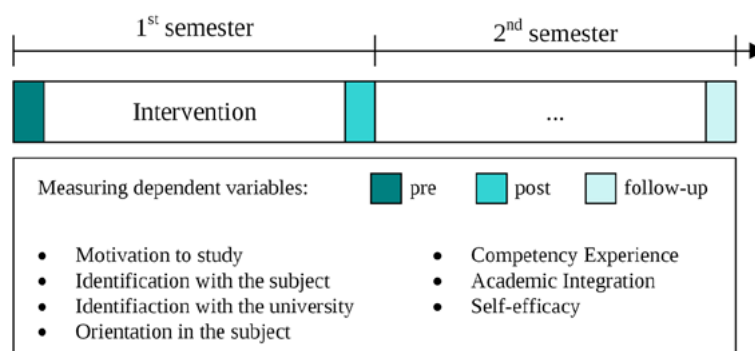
1$^{st}$ semester

2$^{nd}$ semester

Intervention

...

Measuring dependent variables: pre post follow-up

- Motivation to study
- Identification with the subject
- Identifiaction with the university
- Orientation in the subject

- Competency Experience
- Academic Integration
- Self-efficacy